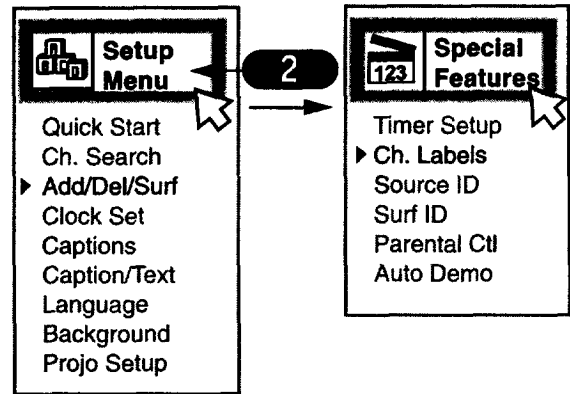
Setup Menu

Quick Start
Ch. Search
▶ Add/Del/Surf
Clock Set
Captions
Caption/Text
Language
Background
Projo Setup

2

123 Special Features

Timer Setup
▶ Ch. Labels
Source ID
Surf ID
Parental Ctl
Auto Demo